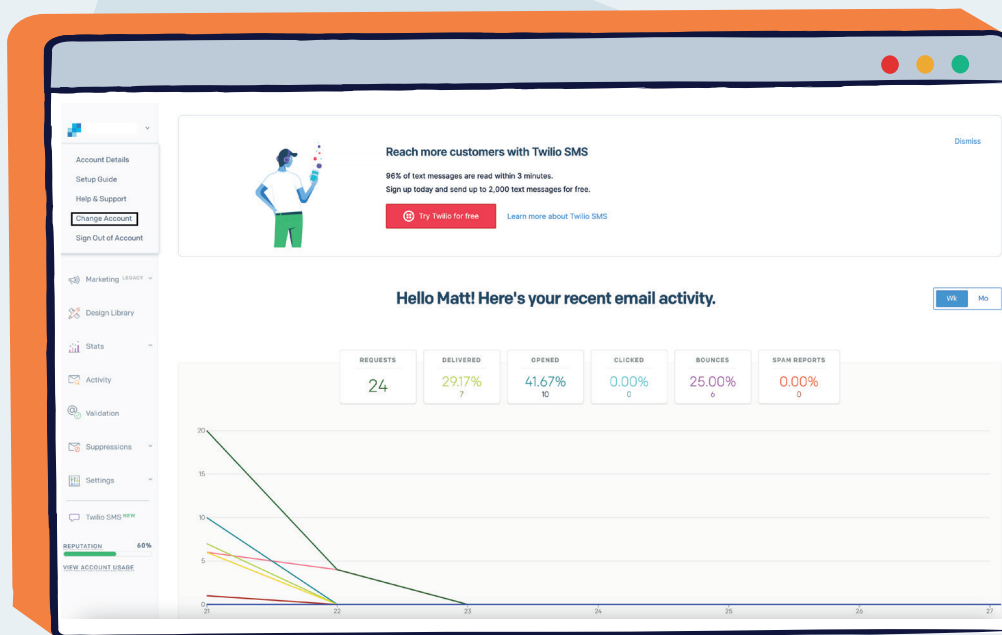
Account Details
Setup Guide
Help & Support
Change Account
Sign Out of Account

Marketing LEGACY
Design Library
Stats
Activity
Validation
Suppressions
Settings
Twilio SMS NEW
REPUTATION 60%
VIEW ACCOUNT USAGE

Reach more customers with Twilio SMS
96% of text messages are read within 3 minutes.
Sign up today and send up to 2,000 text messages for free.
Try Twilio for free
Learn more about Twilio SMS
Dismiss

Hello Matt! Here's your recent email activity.
Wk Mo

| REQUESTS | DELIVERED | OPENED | CLICKED | BOUNCES | SPAM REPORTS |
|---|---|---|---|---|---|
| 24 | 29.17% 7 | 41.67% 10 | 0.00% 0 | 25.00% 6 | 0.00% 0 |

20
15
10
5
0
21 22 23 24 25 26 27